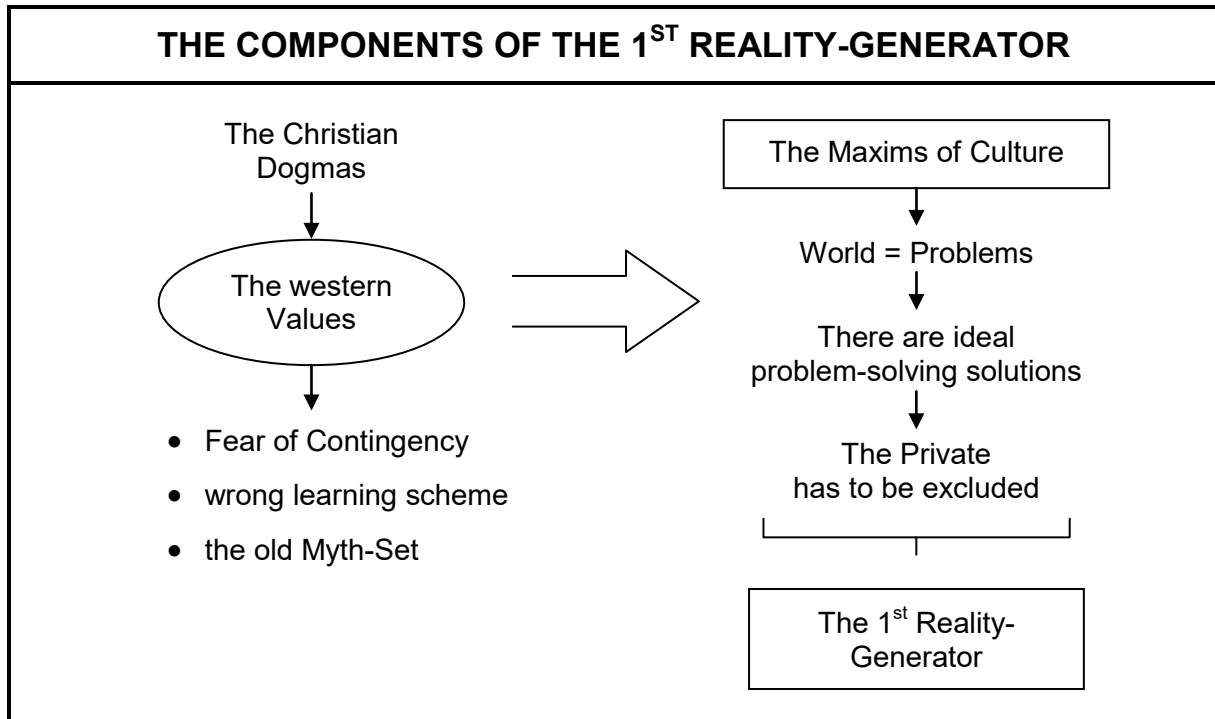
THE COMPONENTS OF THE 1$^{ST}$ REALITY-GENERATOR

The Christian Dogmas

The western Values

- Fear of Contingency
- wrong learning scheme
- the old Myth-Set

The Maxims of Culture

World = Problems

There are ideal problem-solving solutions

The Private has to be excluded

The 1$^{st}$ Reality-Generator